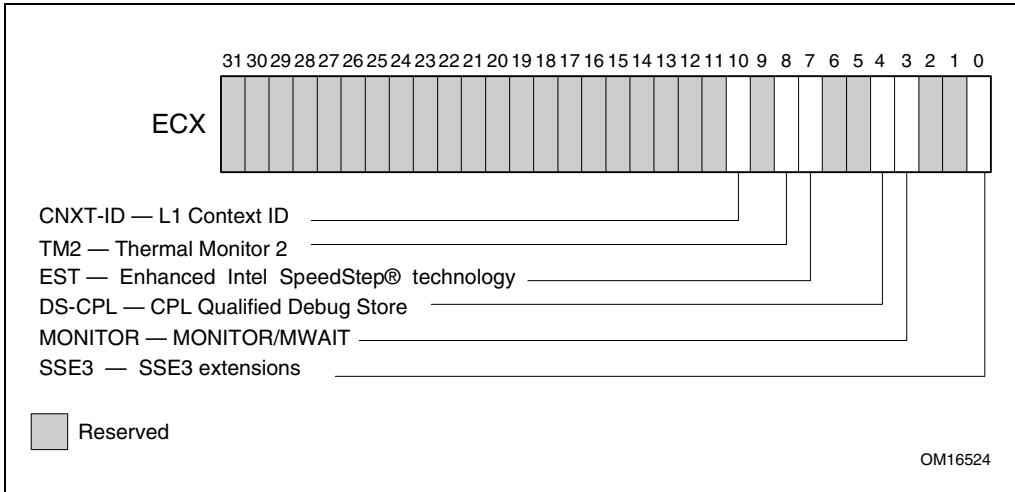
31 30 29 28 27 26 25 24 23 22 21 20 19 18 17 16 15 14 13 12 11 10 9 8 7 6 5 4 3 2 1 0

ECX

CNXT-ID — L1 Context ID

TM2 — Thermal Monitor 2

EST — Enhanced Intel SpeedStep® technology

DS-CPL — CPL Qualified Debug Store

MONITOR — MONITOR/MWAIT

SSE3 — SSE3 extensions

Reserved

OM16524